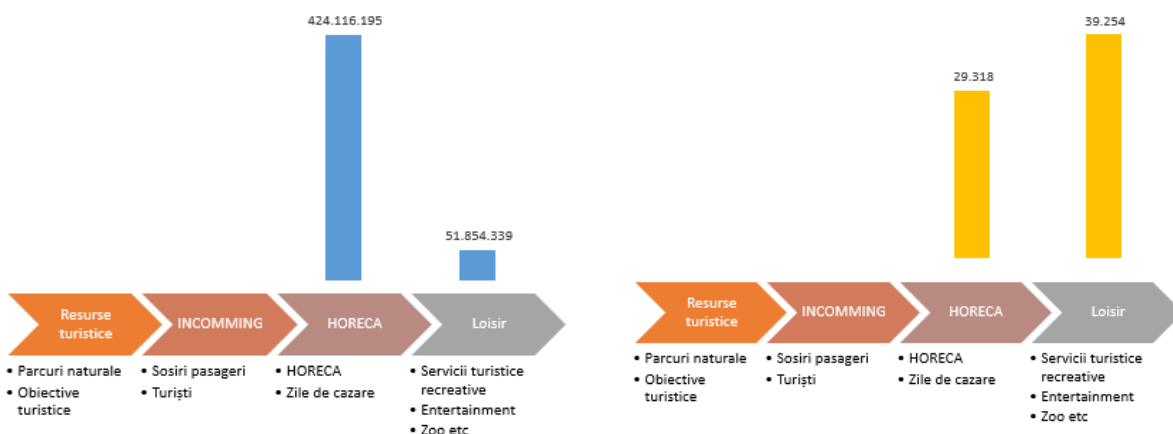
424.116.195

51.854.339

Resurse turistice

INCOMMING

HORECA

Loisir

• Parcuri naturale
• Obiective turistice

• Sosiri pasageri
• Turiști

• HORECA
• Zile de cazare

• Servicii turistice recreative
• Entertainment
• Zoo etc

29.318

39.254

Resurse turistice

INCOMMING

HORECA

Loisir

• Parcuri naturale
• Obiective turistice

• Sosiri pasageri
• Turiști

• HORECA
• Zile de cazare

• Servicii turistice recreative
• Entertainment
• Zoo etc